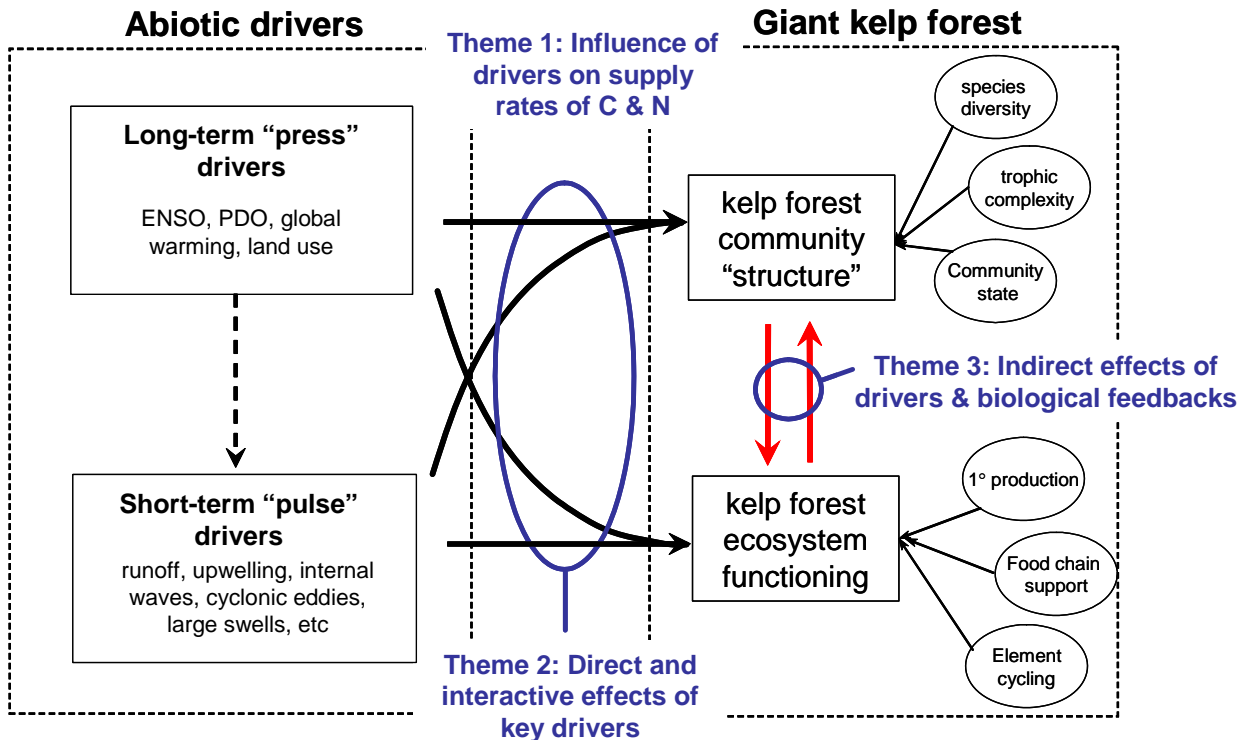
Abiotic drivers

Giant kelp forest

Theme 1: Influence of drivers on supply rates of C & N

Long-term “press” drivers

ENSO, PDO, global warming, land use

Short-term “pulse” drivers

runoff, upwelling, internal waves, cyclonic eddies, large swells, etc

kelp forest community “structure”

species diversity

trophic complexity

Community state

Theme 3: Indirect effects of drivers & biological feedbacks

kelp forest ecosystem functioning

1° production

Food chain support

Element cycling

Theme 2: Direct and interactive effects of key drivers